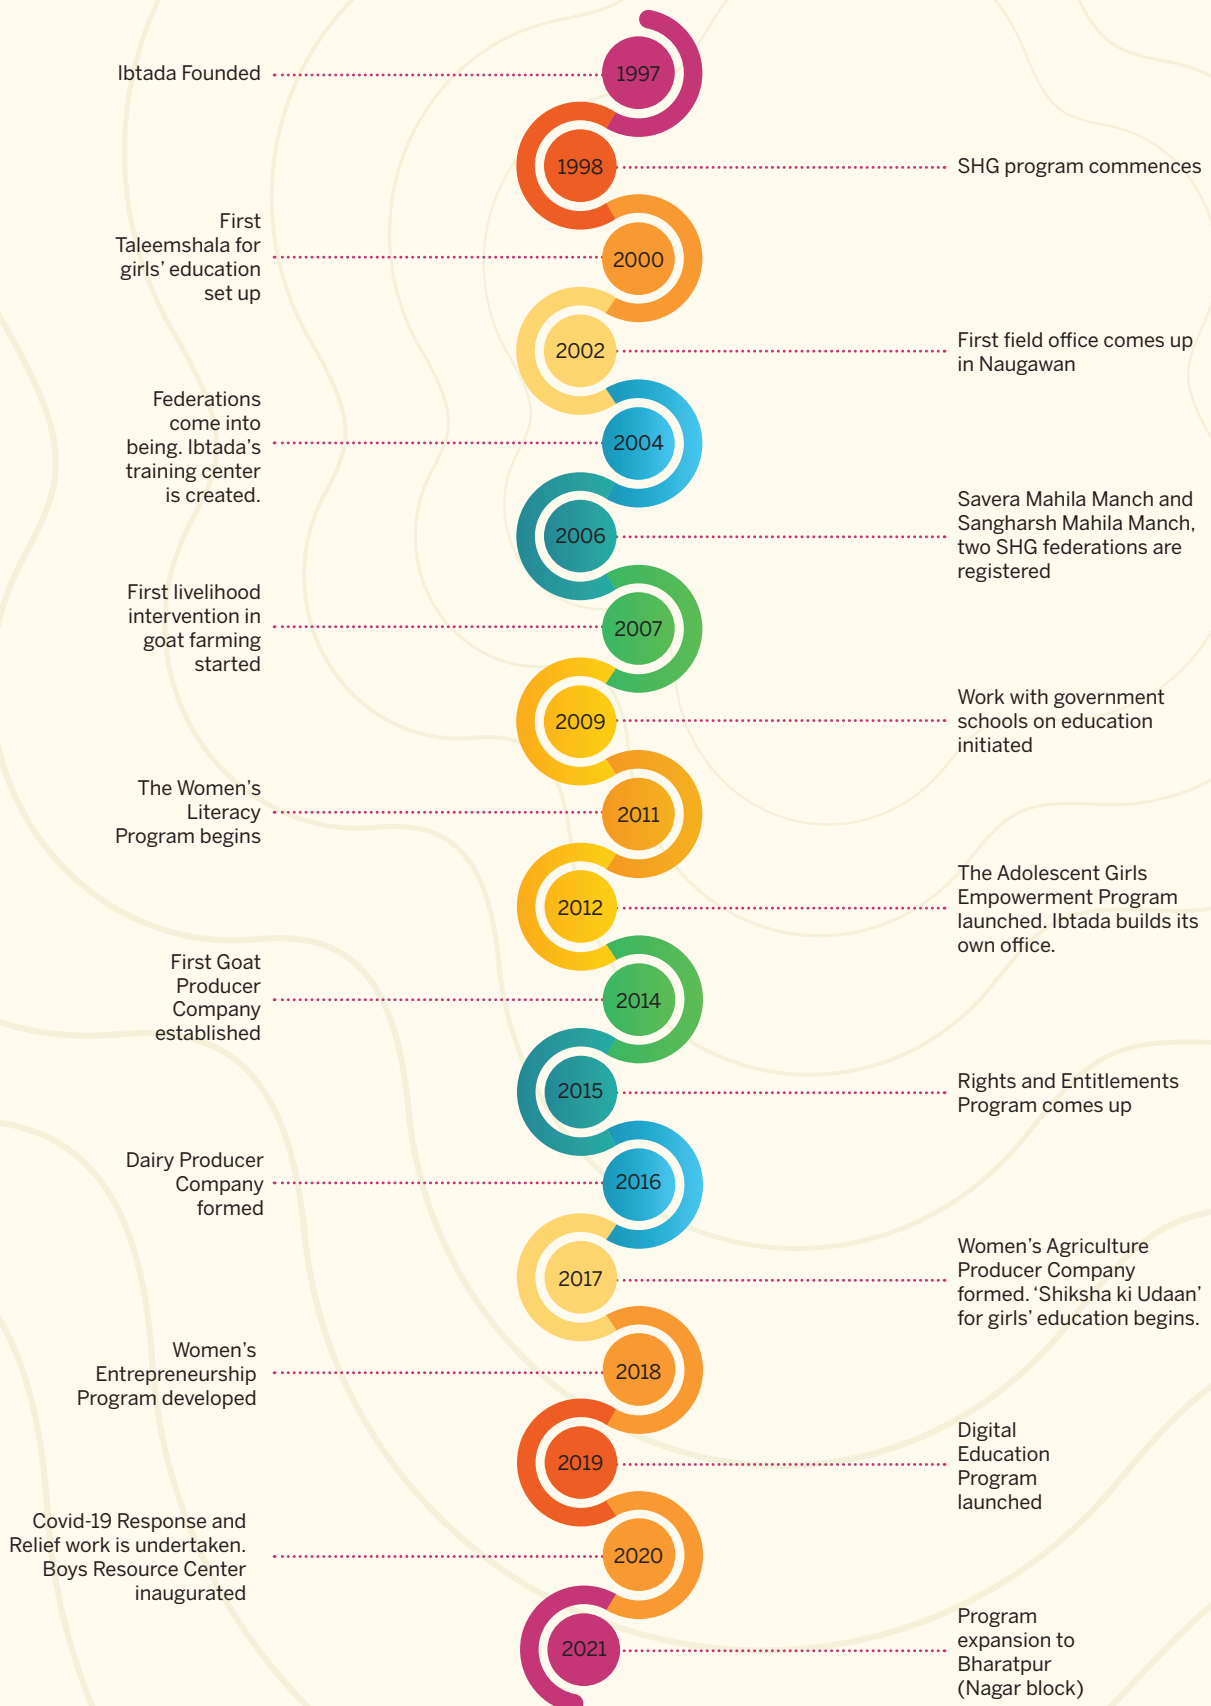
Ibtada Founded 1997

1998 SHG program commences

First Taleemshala for girls' education set up 2000

2002 First field office comes up in Naugawan

Federations come into being. Ibtada's training center is created. 2004

2006 Savera Mahila Manch and Sangharsh Mahila Manch, two SHG federations are registered

First livelihood intervention in goat farming started 2007

2009 Work with government schools on education initiated

The Women's Literacy Program begins 2011

2012 The Adolescent Girls Empowerment Program launched. Ibtada builds its own office.

First Goat Producer Company established 2014

2015 Rights and Entitlements Program comes up

Dairy Producer Company formed 2016

2017 Women's Agriculture Producer Company formed. 'Shiksha ki Udaan' for girls' education begins.

Women's Entrepreneurship Program developed 2018

2019 Digital Education Program launched

Covid-19 Response and Relief work is undertaken. Boys Resource Center inaugurated 2020

2021 Program expansion to Bharatpur (Nagar block)